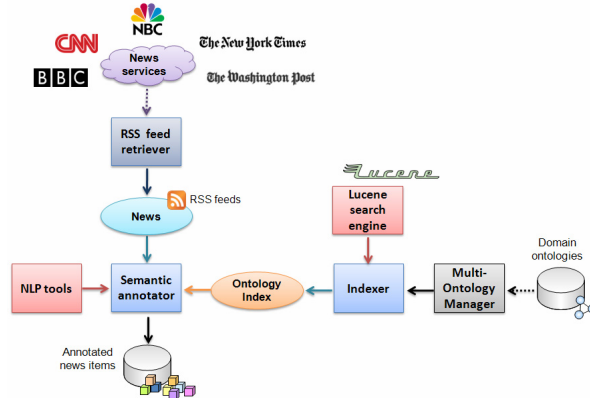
NBC
CNN
The New York Times
BBC
News services
The Washington Post
RSS feed retriever
Lucene
RSS feeds
News
Lucene search engine
Domain ontologies
NLP tools
Semantic annotator
Ontology Index
Indexer
Multi-Ontology Manager
Annotated news items